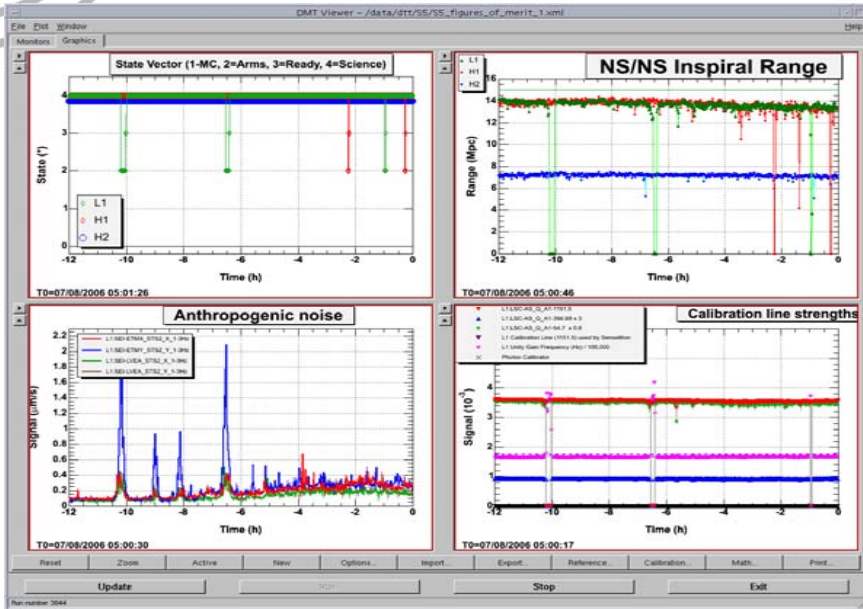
DMT Viewer - /data/dtt/S5/S5_figures_of_merit_1.xml

File Plot Window

Help

Monitors Graphics

State Vector (1-MC, 2=Arms, 3=Ready, 4=Science)

State (*)

4
3
2

L1
H1
H2

-12 -10 -8 -6 -4 -2 0

Time (h)

T0=07/08/2006 05:01:26

NS/NS Inspiral Range

L1
H1
H2

Range (Mpc)

14
12
10
8
6
4
2
0

-12 -10 -8 -6 -4 -2 0

Time (h)

T0=07/08/2006 05:00:46

Anthropogenic noise

L1:SEI-ETMX_STS2_X_1-3Hz
L1:SEI-ETMY_STS2_Y_1-3Hz
L1:SEI-LVEA_STS2_X_1-3Hz
L1:SEI-LVEA_STS2_Y_1-3Hz

Signal (μm/s)

2.2
2
1.8
1.6
1.4
1.2
1
0.8
0.6
0.4
0.2

-12 -10 -8 -6 -4 -2 0

Time (h)

T0=07/08/2006 05:00:30

Calibration line strengths

L1:LSC-AS_Q_A1-1151.5
L1:LSC-AS_Q_A1-396.99 x 3
L1:LSC-AS_Q_A1-54.7 x 0.8
L1 Calibration Line (1151.5) used by Sensemon
L1 Unity Gain Frequency (Hz) / 100,000
Photon Calibrator

Signal ($10^{-3}$)

4
3
2
1
0

-12 -10 -8 -6 -4 -2 0

Time (h)

T0=07/08/2006 05:00:17

Reset Zoom Active New Options... Import... Export... Reference... Calibration... Math... Print...

Update Stop Exit

Run number: 3644